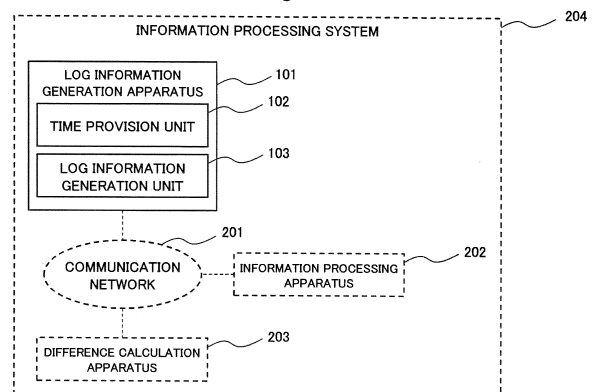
204

INFORMATION PROCESSING SYSTEM

LOG INFORMATION GENERATION APPARATUS

101

TIME PROVISION UNIT

102

LOG INFORMATION GENERATION UNIT

103

201

COMMUNICATION NETWORK

INFORMATION PROCESSING APPARATUS

202

203

DIFFERENCE CALCULATION APPARATUS